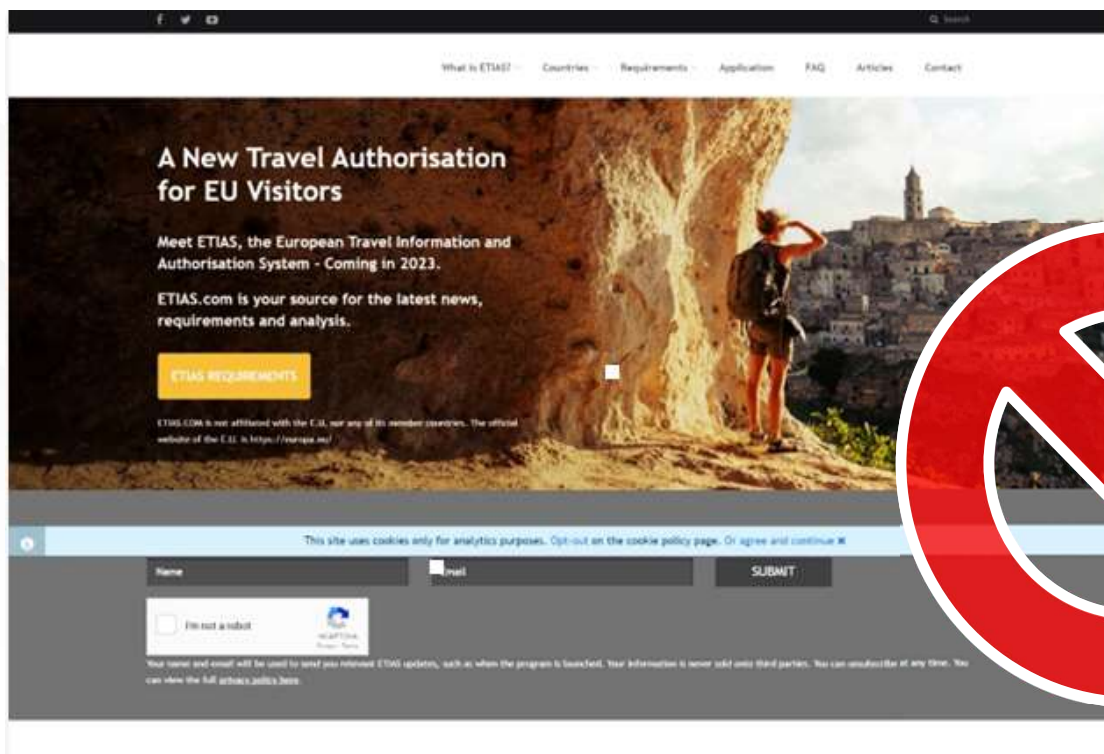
Search

What is ETIAS? Countries Requirements Application FAQ Articles Contact

A New Travel Authorisation for EU Visitors

Meet ETIAS, the European Travel Information and Authorisation System - Coming in 2023.

ETIAS.com is your source for the latest news, requirements and analysis.

ETIAS REQUIREMENTS

ETIAS.COM is not affiliated with the E.U. nor any of its member countries. The official website of the E.U. is https://europa.eu/

This site uses cookies only for analytics purposes. Opt-out on the cookie policy page. Or agree and continue ✖

Name

Email

SUBMIT

I'm not a robot

reCAPTCHA
Privacy - Terms

Your name and email will be used to send you relevant ETIAS updates, such as when the program is launched. Your information is never sold onto third parties. You can unsubscribe at any time. You can view the full privacy policy here.